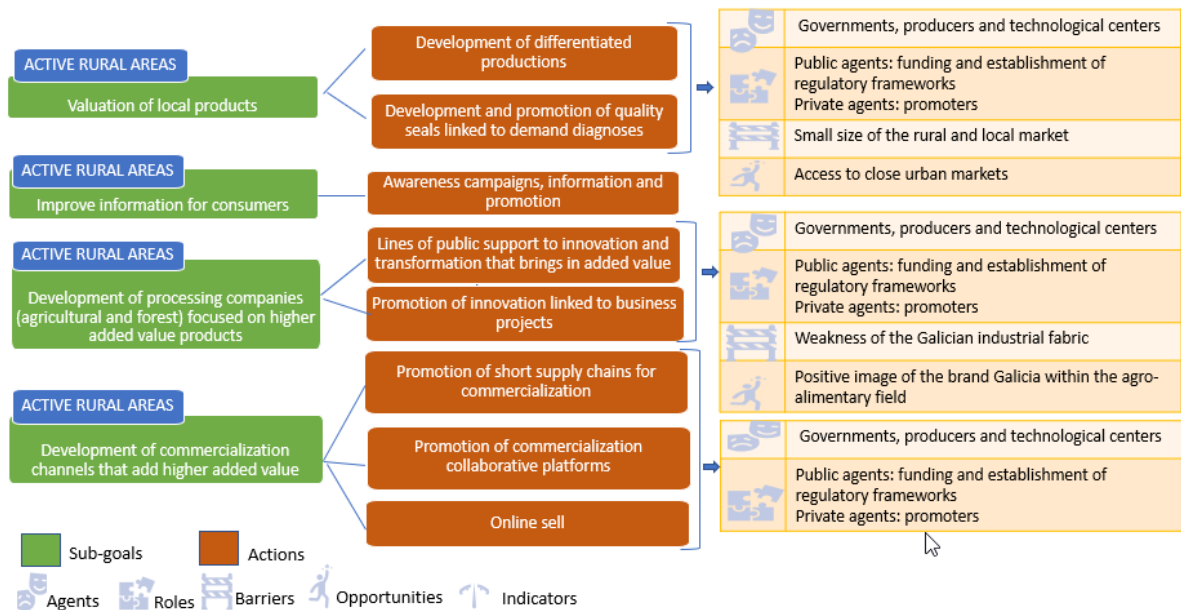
ACTIVE RURAL AREAS

Valuation of local products

Development of differentiated productions

Development and promotion of quality seals linked to demand diagnoses

| | |
|---|---|
| | Governments, producers and technological centers |
| | Public agents: funding and establishment of regulatory frameworks Private agents: promoters |
| | Small size of the rural and local market |
| | Access to close urban markets |

ACTIVE RURAL AREAS

Improve information for consumers

Awareness campaigns, information and promotion

ACTIVE RURAL AREAS

Development of processing companies (agricultural and forest) focused on higher added value products

Lines of public support to innovation and transformation that brings in added value

Promotion of innovation linked to business projects

| | |
|---|---|
| | Governments, producers and technological centers |
| | Public agents: funding and establishment of regulatory frameworks Private agents: promoters |
| | Weakness of the Galician industrial fabric |
| | Positive image of the brand Galicia within the agro-alimentary field |

ACTIVE RURAL AREAS

Development of commercialization channels that add higher added value

Promotion of short supply chains for commercialization

Promotion of commercialization collaborative platforms

Online sell

| | |
|---|---|
| | Governments, producers and technological centers |
| | Public agents: funding and establishment of regulatory frameworks Private agents: promoters |

Sub-goals Actions

Agents Roles Barriers Opportunities Indicators